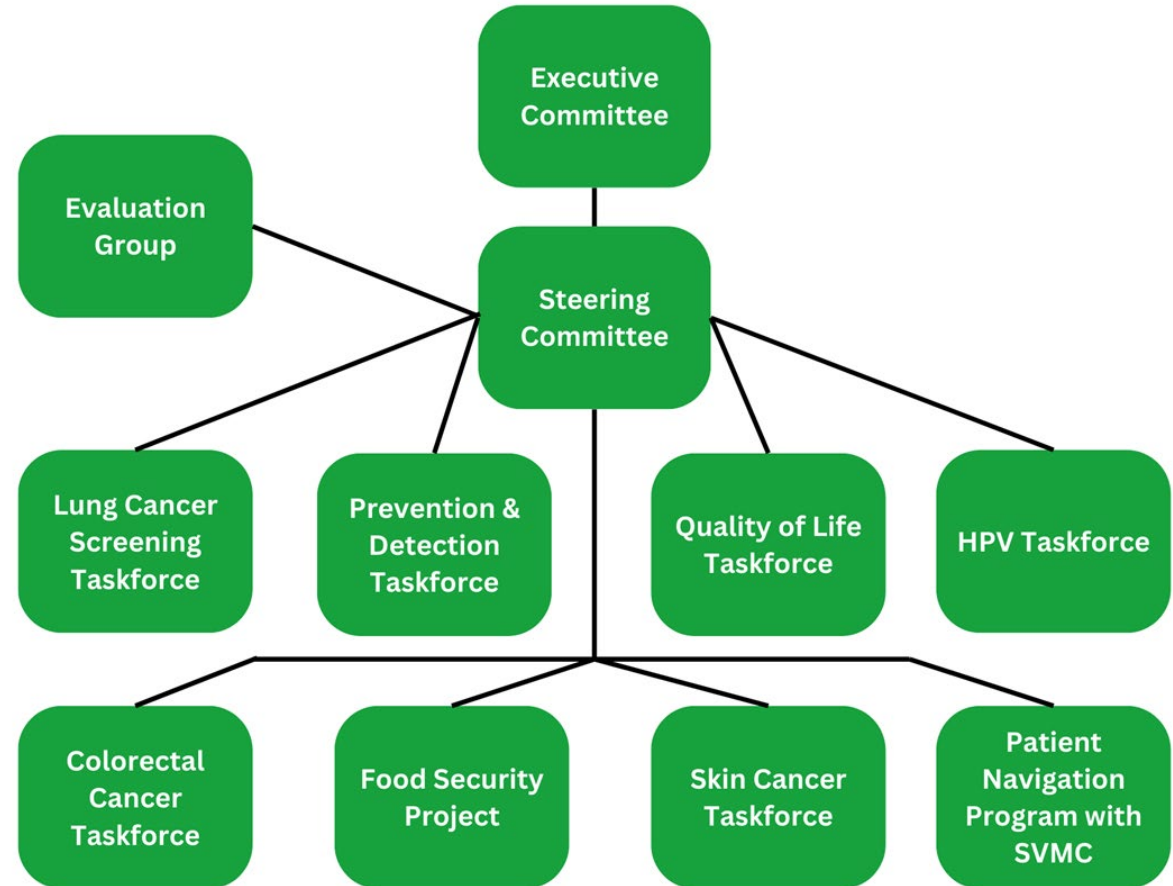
Executive Committee

Evaluation Group

Steering Committee

Lung Cancer Screening Taskforce

Prevention & Detection Taskforce

Quality of Life Taskforce

HPV Taskforce

Colorectal Cancer Taskforce

Food Security Project

Skin Cancer Taskforce

Patient Navigation Program with SVMC